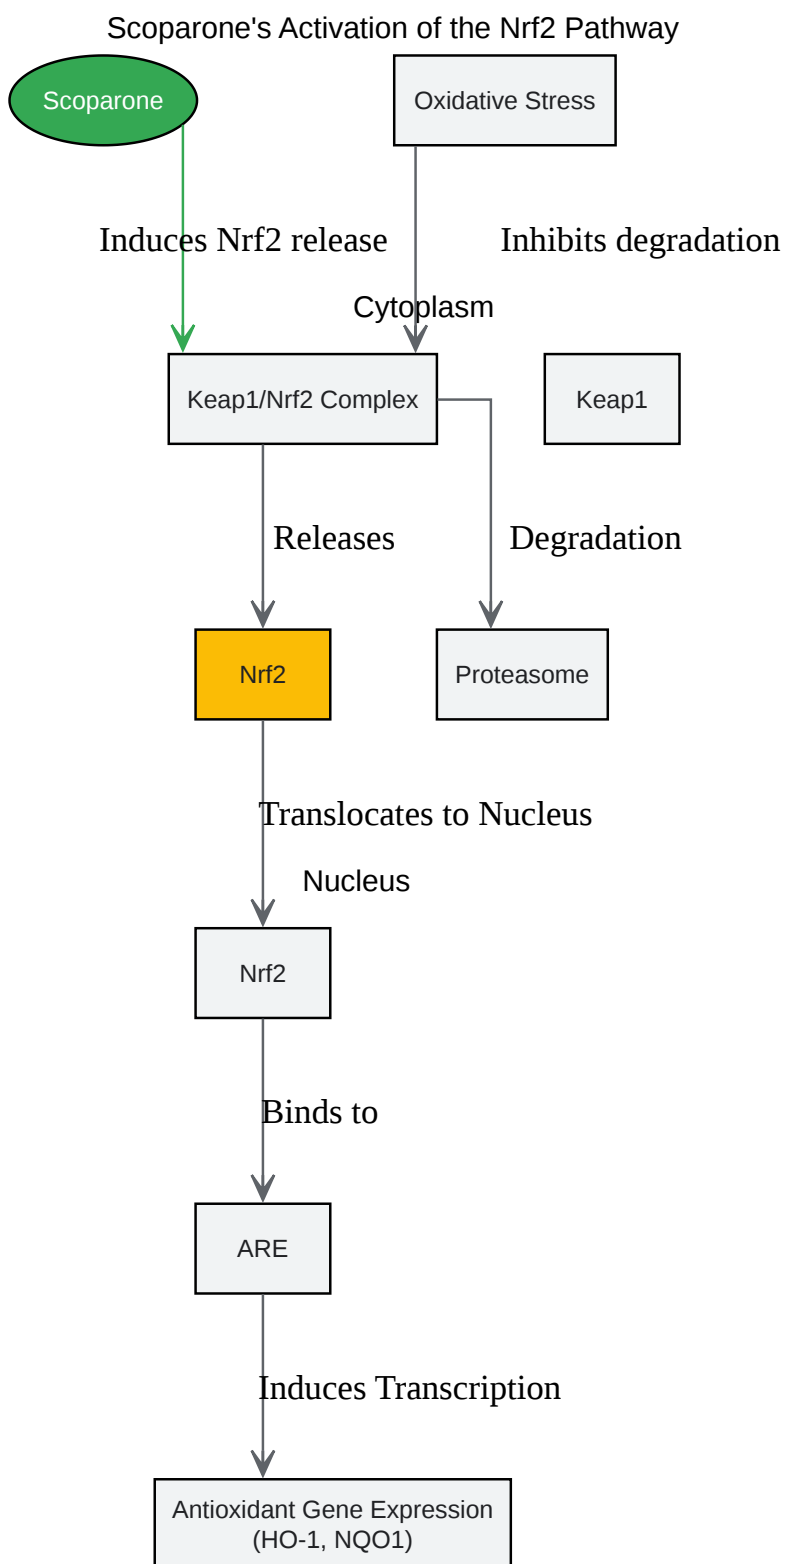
Scoparone's Activation of the Nrf2 Pathway

Scoparone

Oxidative Stress

Induces Nrf2 release

Inhibits degradation

Cytoplasm

Keap1/Nrf2 Complex

Keap1

Releases

Degradation

Nrf2

Proteasome

Translocates to Nucleus

Nucleus

Nrf2

Binds to

ARE

Induces Transcription

Antioxidant Gene Expression (HO-1, NQO1)